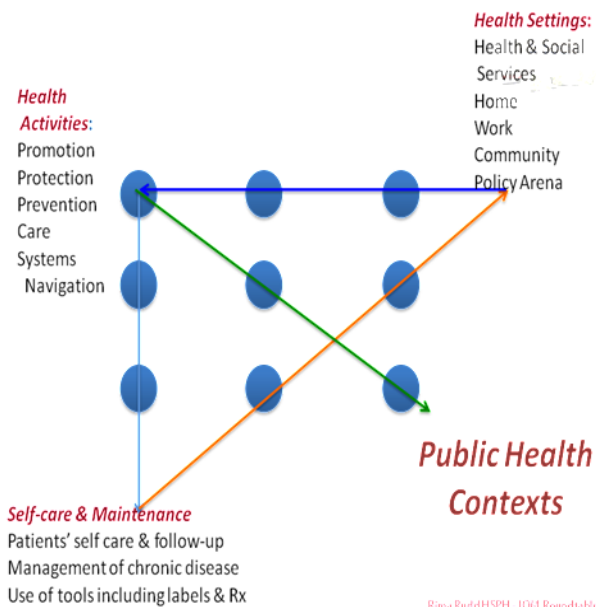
Health Settings:
Health & Social Services
Home
Work
Community
Policy Arena

Health Activities:
Promotion
Protection
Prevention
Care
Systems Navigation

Public Health Contexts

Self-care & Maintenance
Patients' self care & follow-up
Management of chronic disease
Use of tools including labels & Rx

Rima Rudd HSPH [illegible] Roundtable